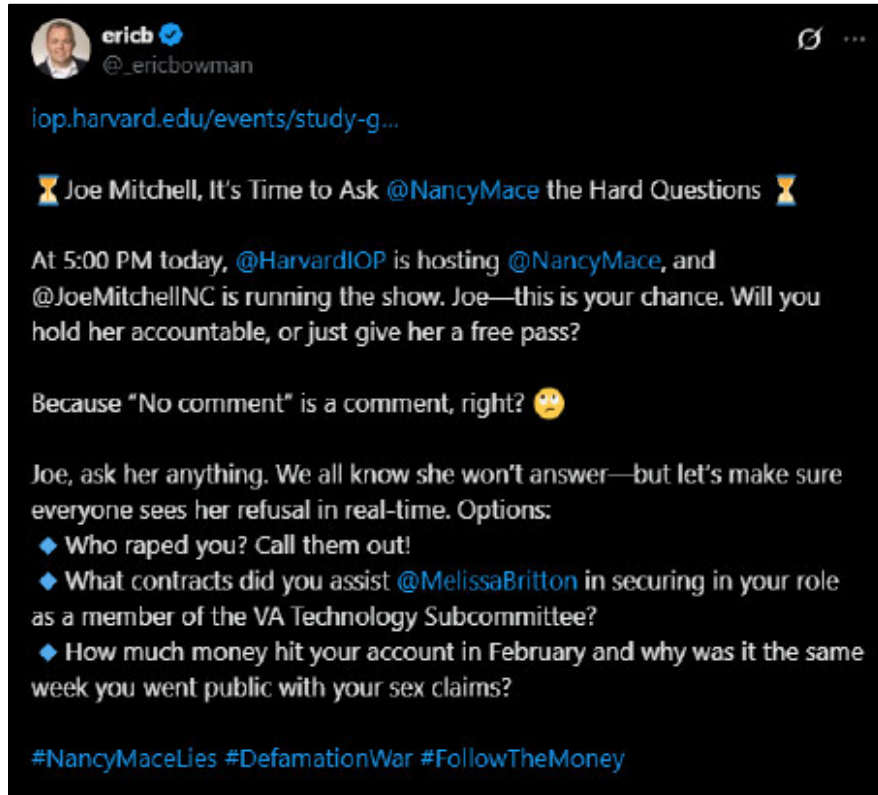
ericb
@_ericbowman

iop.harvard.edu/events/study-g...

⏳ Joe Mitchell, It's Time to Ask @NancyMace the Hard Questions ⏳

At 5:00 PM today, @HarvardIOP is hosting @NancyMace, and @JoeMitchellNC is running the show. Joe—this is your chance. Will you hold her accountable, or just give her a free pass?

Because "No comment" is a comment, right? 🙄

Joe, ask her anything. We all know she won't answer—but let's make sure everyone sees her refusal in real-time. Options:
🔹 Who raped you? Call them out!
🔹 What contracts did you assist @MelissaBritton in securing in your role as a member of the VA Technology Subcommittee?
🔹 How much money hit your account in February and why was it the same week you went public with your sex claims?

#NancyMaceLies #DefamationWar #FollowTheMoney